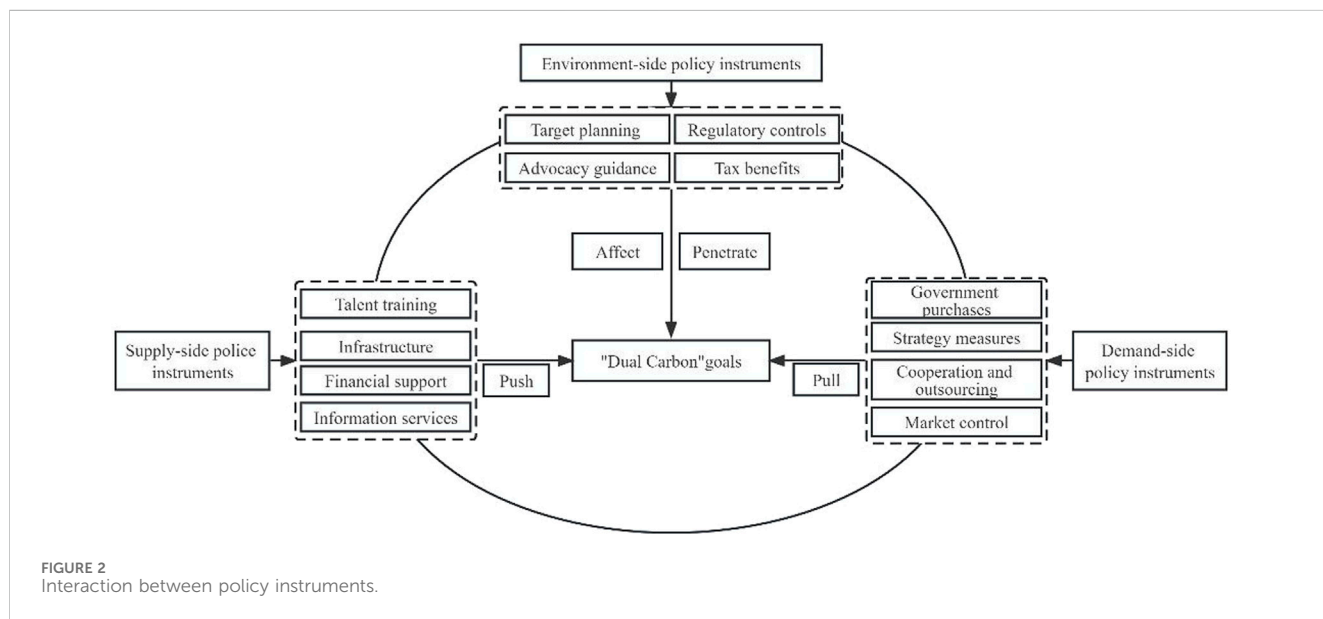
Environment-side policy instruments

Target planning

Regulatory controls

Advocacy guidance

Tax benefits

Affect

Penetrate

Supply-side police instruments

Talent training

Infrastructure

Financial support

Information services

Push

"Dual Carbon"goals

Pull

Government purchases

Strategy measures

Cooperation and outsourcing

Market control

Demand-side policy instruments

FIGURE 2
Interaction between policy instruments.